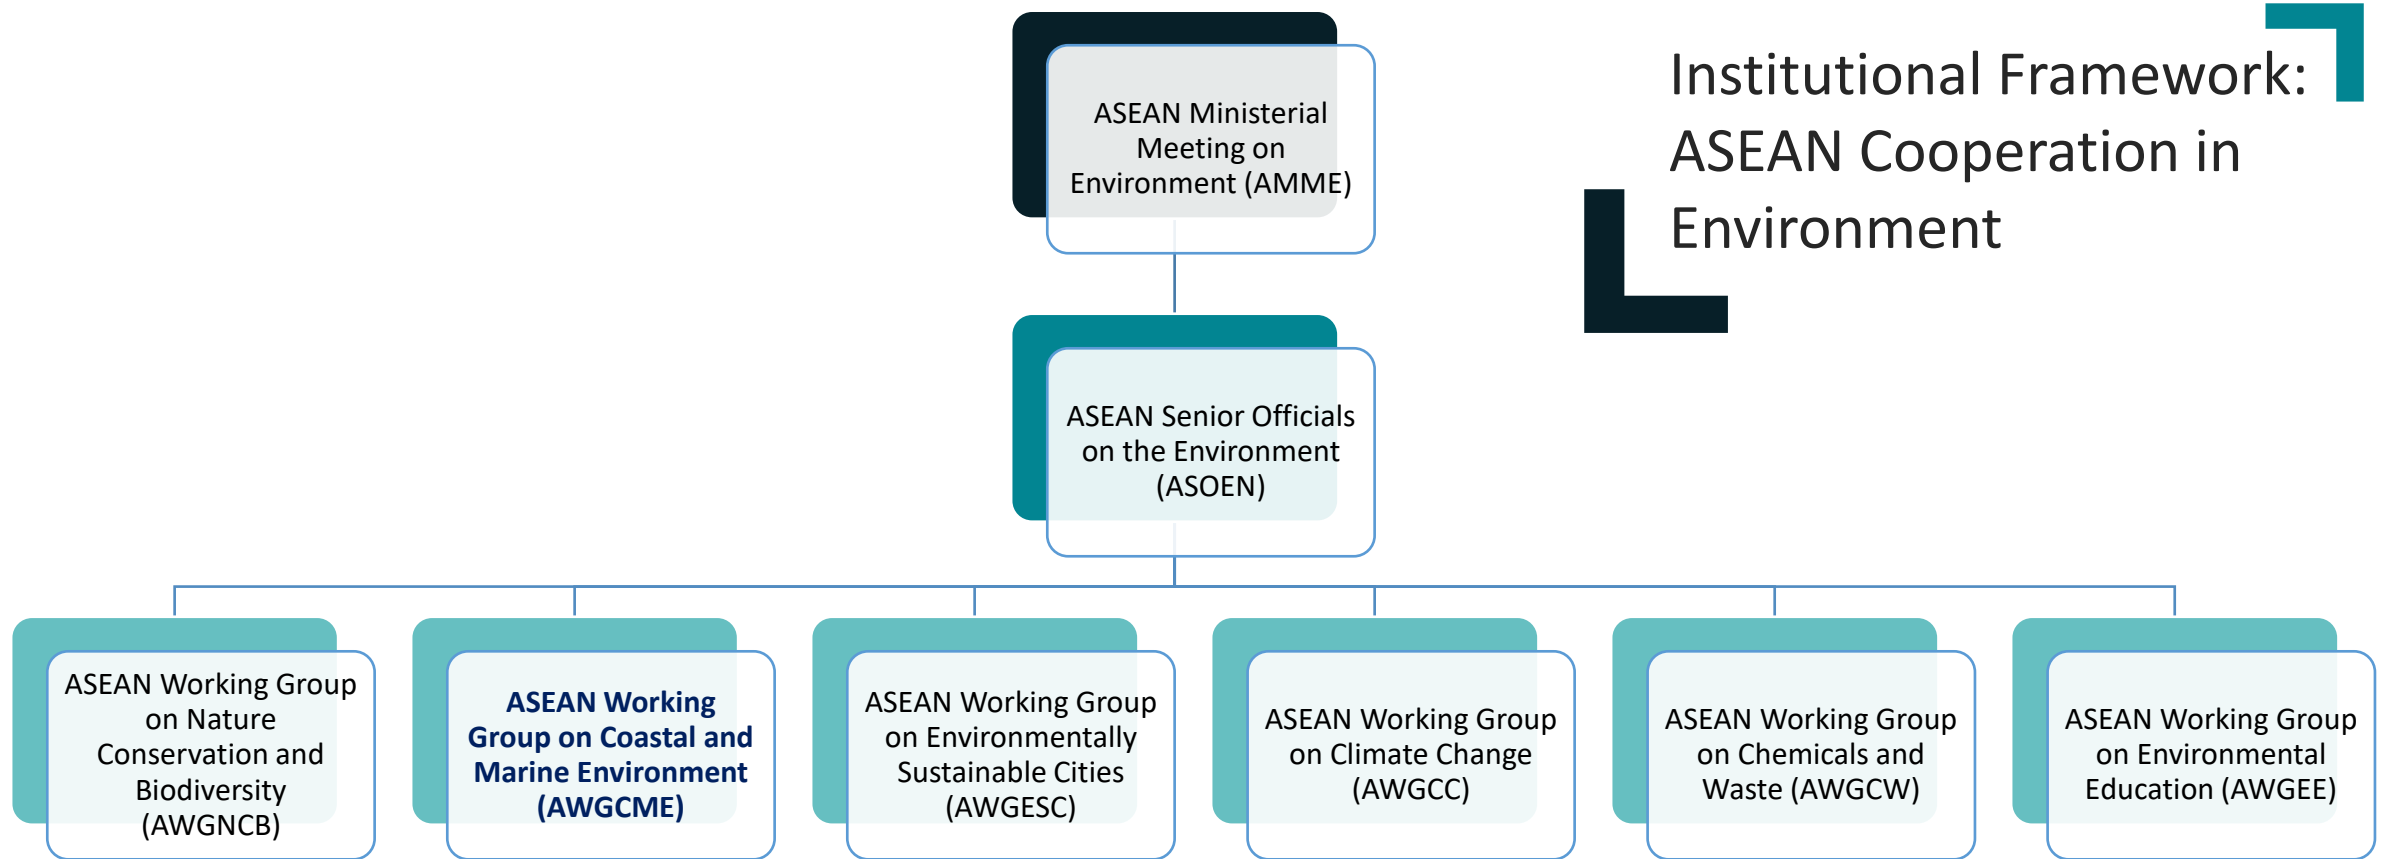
Institutional Framework: ASEAN Cooperation in Environment

ASEAN Ministerial Meeting on Environment (AMME)

ASEAN Senior Officials on the Environment (ASOEN)

ASEAN Working Group on Nature Conservation and Biodiversity (AWGNCB)

ASEAN Working Group on Coastal and Marine Environment (AWGCME)

ASEAN Working Group on Environmentally Sustainable Cities (AWGESC)

ASEAN Working Group on Climate Change (AWGCC)

ASEAN Working Group on Chemicals and Waste (AWGCW)

ASEAN Working Group on Environmental Education (AWGEE)